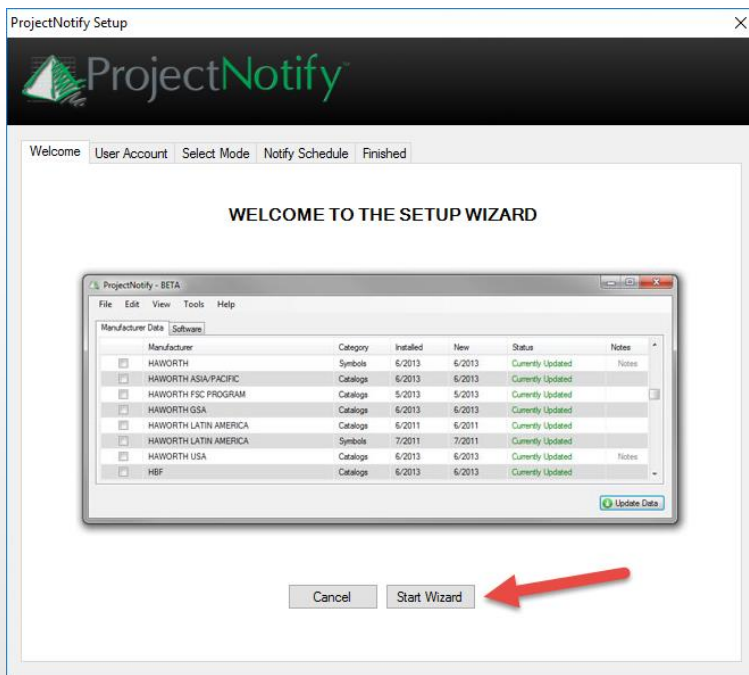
ProjectNotify Setup

ProjectNotify

Welcome | User Account | Select Mode | Notify Schedule | Finished

WELCOME TO THE SETUP WIZARD

ProjectNotify - BETA

File Edit View Tools Help

Manufacturer Data | Software

| | Manufacturer | Category | Installed | New | Status | Notes |
|---|---|---|---|---|---|---|
| | HAWORTH | Symbols | 6/2013 | 6/2013 | Currently Updated | Notes |
| | HAWORTH ASIA/PACIFIC | Catalogs | 6/2013 | 6/2013 | Currently Updated | |
| | HAWORTH FSC PROGRAM | Catalogs | 5/2013 | 5/2013 | Currently Updated | |
| | HAWORTH GSA | Catalogs | 6/2013 | 6/2013 | Currently Updated | |
| | HAWORTH LATIN AMERICA | Catalogs | 6/2011 | 6/2011 | Currently Updated | |
| | HAWORTH LATIN AMERICA | Symbols | 7/2011 | 7/2011 | Currently Updated | |
| | HAWORTH USA | Catalogs | 6/2013 | 6/2013 | Currently Updated | Notes |
| | HBF | Catalogs | 6/2013 | 6/2013 | Currently Updated | |

Update Data

Cancel | Start Wizard